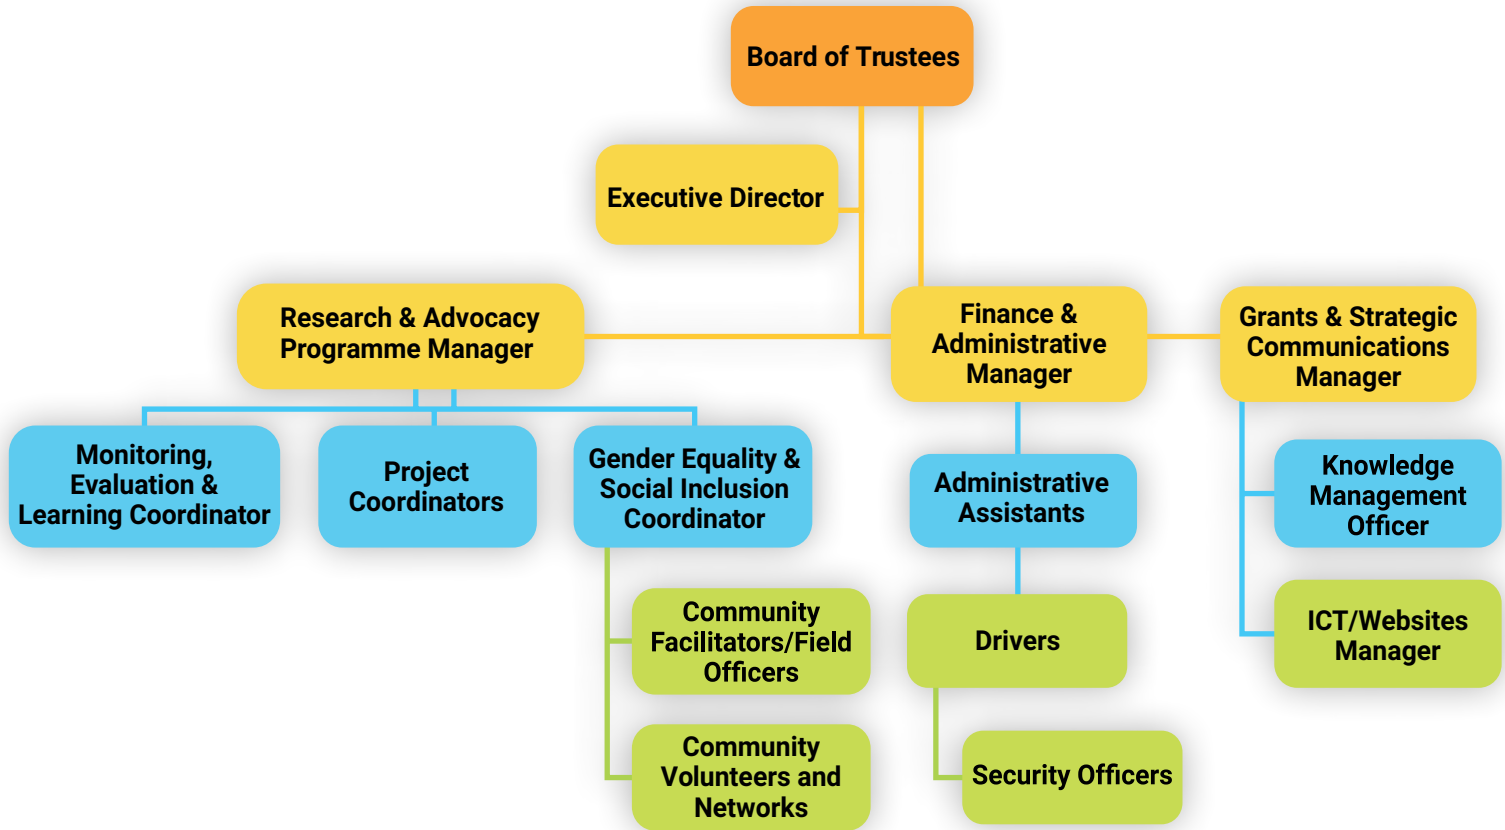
Board of Trustees

Executive Director

Research & Advocacy Programme Manager

Finance & Administrative Manager

Grants & Strategic Communications Manager

Monitoring, Evaluation & Learning Coordinator

Project Coordinators

Gender Equality & Social Inclusion Coordinator

Administrative Assistants

Knowledge Management Officer

Community Facilitators/Field Officers

Drivers

ICT/Websites Manager

Community Volunteers and Networks

Security Officers